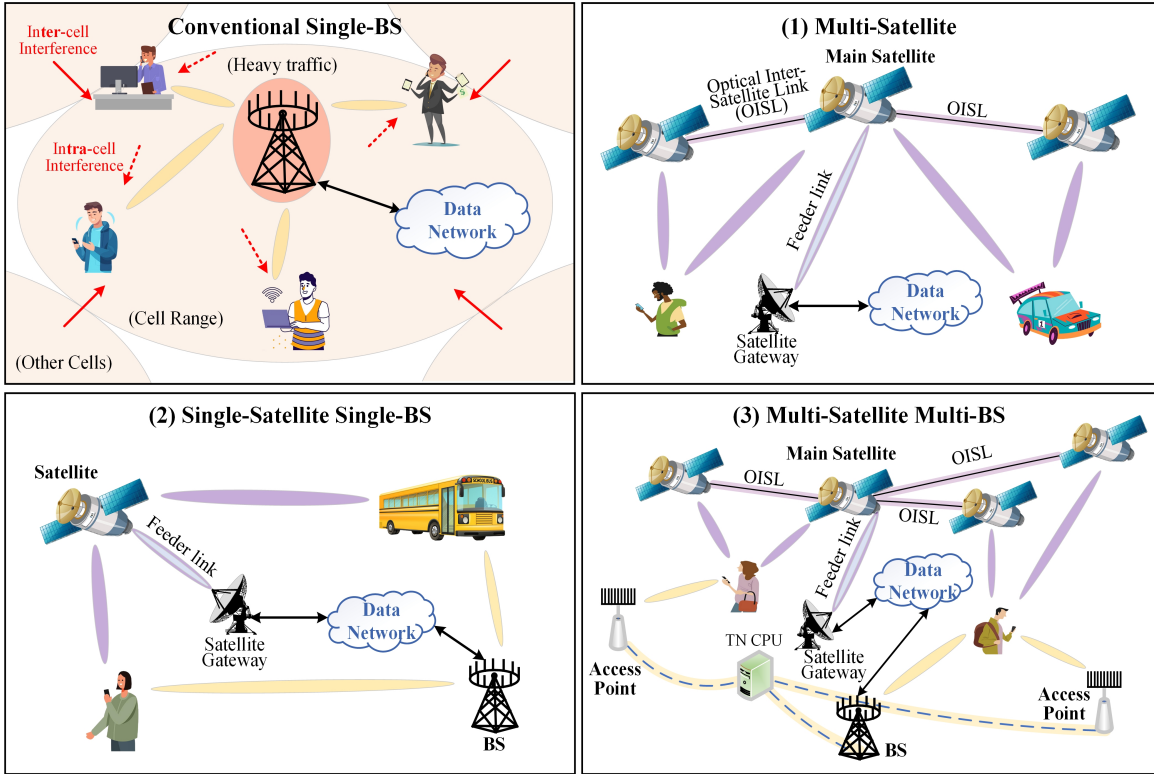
Conventional Single-BS

Inter-cell Interference

(Heavy traffic)

Intra-cell Interference

Data Network

(Cell Range)

(Other Cells)

(1) Multi-Satellite

Main Satellite

Optical Inter-Satellite Link (OISL)

OISL

Feeder link

Data Network

Satellite Gateway

(2) Single-Satellite Single-BS

Satellite

Feeder link

Satellite Gateway

Data Network

BS

(3) Multi-Satellite Multi-BS

Main Satellite

OISL

OISL

OISL

Feeder link

Data Network

Access Point

TN CPU

Satellite Gateway

Access Point

BS